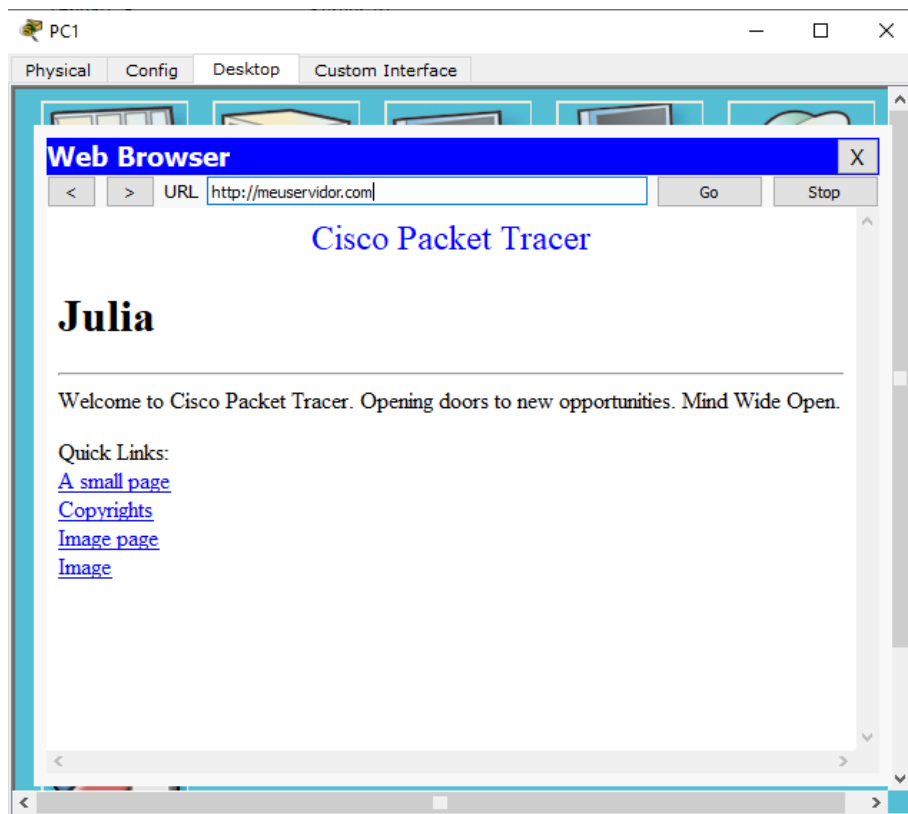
PC1

Physical Config Desktop Custom Interface

Web Browser X

< > URL http://meuservidor.com Go Stop

Cisco Packet Tracer

Julia

Welcome to Cisco Packet Tracer. Opening doors to new opportunities. Mind Wide Open.

Quick Links:
A small page
Copyrights
Image page
Image